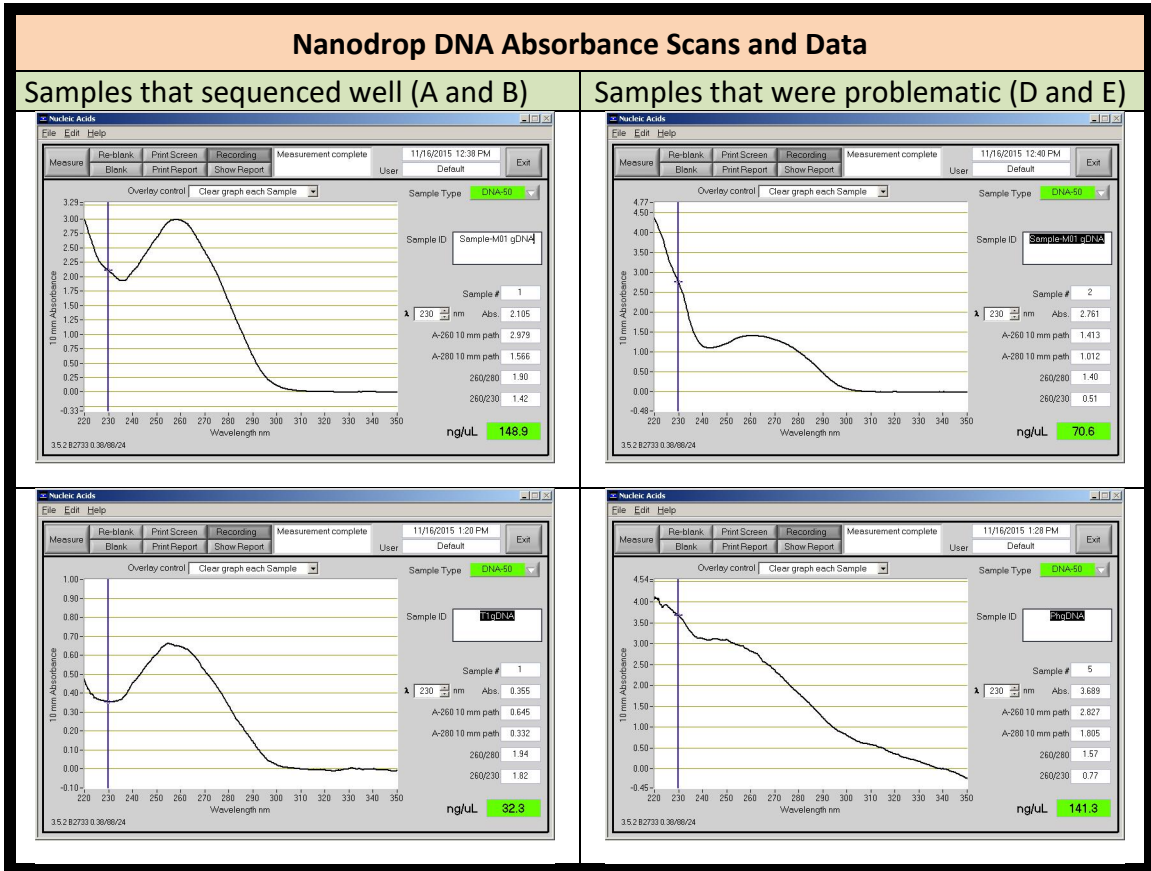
Nanodrop DNA Absorbance Scans and Data

Samples that sequenced well (A and B)

Samples that were problematic (D and E)

Nucleic Acids
File Edit Help
Measure Re-blank Blank Print Screen Print Report Recording Show Report Measurement complete 11/16/2015 12:38 PM User Default Exit
Overlay control Clear graph each Sample
Sample Type DNA-50
3.29 3.00 2.75 2.50 2.25 2.00 1.75 1.50 1.25 1.00 0.75 0.50 0.25 0.00 -0.33
10 mm Absorbance
220 230 240 250 260 270 280 290 300 310 320 330 340 350
Wavelength nm
Sample ID Sample-M01 gDNA
Sample # 1
λ 230 nm Abs. 2.105
A-260 10 mm path 2.979
A-280 10 mm path 1.566
260/280 1.90
260/230 1.42
ng/uL 148.9
3.5.2 B2733 0.38/08/24

Nucleic Acids
File Edit Help
Measure Re-blank Blank Print Screen Print Report Recording Show Report Measurement complete 11/16/2015 12:40 PM User Default Exit
Overlay control Clear graph each Sample
Sample Type DNA-50
4.77 4.50 4.00 3.50 3.00 2.50 2.00 1.50 1.00 0.50 0.00 -0.48
10 mm Absorbance
220 230 240 250 260 270 280 290 300 310 320 330 340 350
Wavelength nm
Sample ID Sample-M01 gDNA
Sample # 2
λ 230 nm Abs. 2.761
A-260 10 mm path 1.413
A-280 10 mm path 1.012
260/280 1.40
260/230 0.51
ng/uL 70.6
3.5.2 B2733 0.38/08/24

Nucleic Acids
File Edit Help
Measure Re-blank Blank Print Screen Print Report Recording Show Report Measurement complete 11/16/2015 1:20 PM User Default Exit
Overlay control Clear graph each Sample
Sample Type DNA-50
1.00 0.90 0.80 0.70 0.60 0.50 0.40 0.30 0.20 0.10 0.00 -0.10
10 mm Absorbance
220 230 240 250 260 270 280 290 300 310 320 330 340 350
Wavelength nm
Sample ID T1gDNA
Sample # 1
λ 230 nm Abs. 0.355
A-260 10 mm path 0.645
A-280 10 mm path 0.332
260/280 1.94
260/230 1.82
ng/uL 32.3
3.5.2 B2733 0.38/08/24

Nucleic Acids
File Edit Help
Measure Re-blank Blank Print Screen Print Report Recording Show Report Measurement complete 11/16/2015 1:28 PM User Default Exit
Overlay control Clear graph each Sample
Sample Type DNA-50
4.54 4.00 3.50 3.00 2.50 2.00 1.50 1.00 0.50 0.00 -0.45
10 mm Absorbance
220 230 240 250 260 270 280 290 300 310 320 330 340 350
Wavelength nm
Sample ID PhgDNA
Sample # 5
λ 230 nm Abs. 3.689
A-260 10 mm path 2.827
A-280 10 mm path 1.805
260/280 1.57
260/230 0.77
ng/uL 141.3
3.5.2 B2733 0.38/08/24